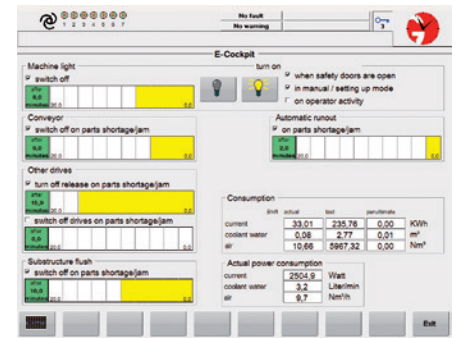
1 2 3 4 5 6 7

No fault
No warning

3

E-Cockpit

Machine light
switch off
5,0
minutes
20,0
0,0

turn on
when safety doors are open
in manual / setting up mode
on operator activity

Conveyor
switch off on parts shortage/jam
5,0
minutes
20,0
0,0

Automatic runout
on parts shortage/jam
2,0
minutes
20,0
0,0

Other drives
turn off release on parts shortage/jam
15,0
minutes
20,0
0,0

switch off drives on parts shortage/jam
5,0
minutes
20,0
0,0

Consumption

| | Unit | actual | last | penultimate | |
|---|---|---|---|---|---|
| current | | 33,01 | 235,76 | 0,00 | KWh |
| coolant water | | 0,08 | 2,77 | 0,01 | m³ |
| air | | 10,66 | 5967,32 | 0,00 | Nm³ |

Substructure flush
switch off on parts shortage/jam
10,0
minutes
20,0
0,0

Actual power consumption

| | | |
|---|---|---|
| current | 2504,9 | Watt |
| coolant water | 3,2 | Liter/min |
| air | 9,7 | Nm³/h |

Exit